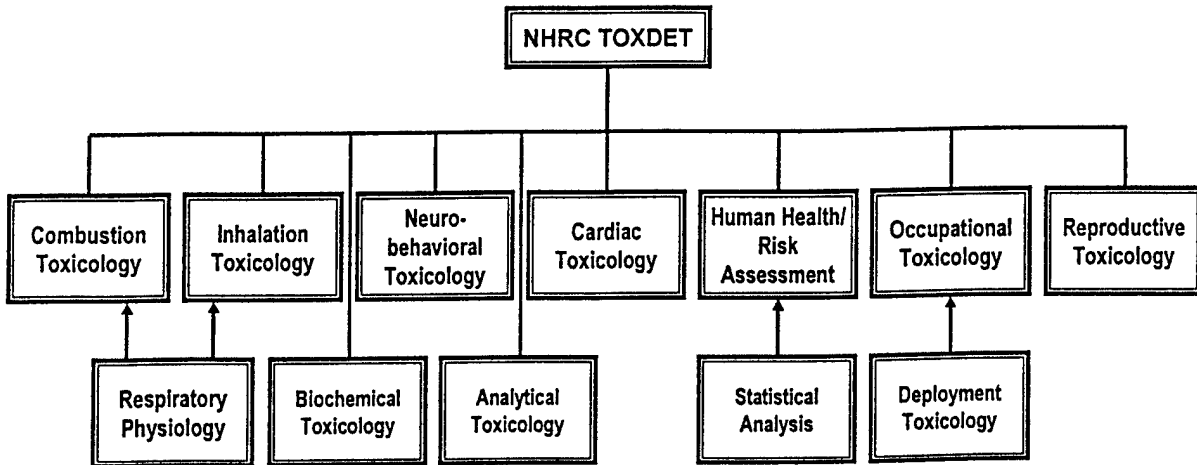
NHRC TOXDET

Combustion Toxicology

Inhalation Toxicology

Neurobehavioral Toxicology

Cardiac Toxicology

Human Health/ Risk Assessment

Occupational Toxicology

Reproductive Toxicology

Respiratory Physiology

Biochemical Toxicology

Analytical Toxicology

Statistical Analysis

Deployment Toxicology